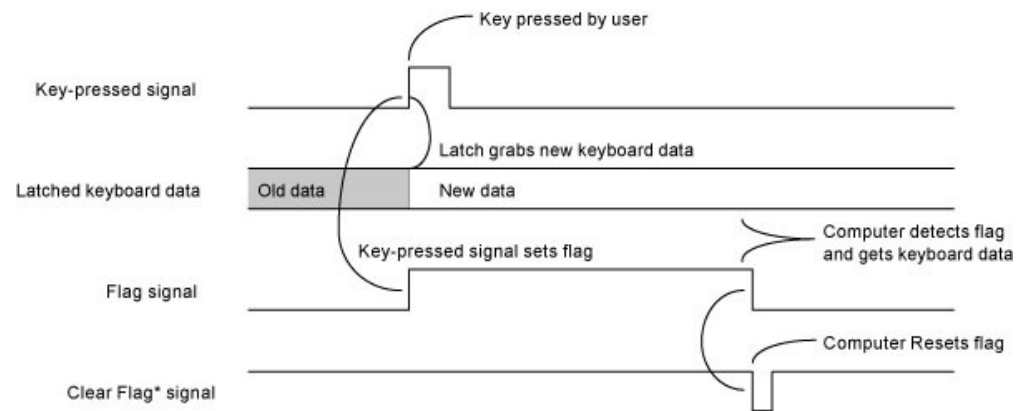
Key pressed by user

Key-pressed signal

Latch grabs new keyboard data

Latched keyboard data

Old data

New data

Computer detects flag and gets keyboard data

Key-pressed signal sets flag

Flag signal

Computer Resets flag

Clear Flag* signal